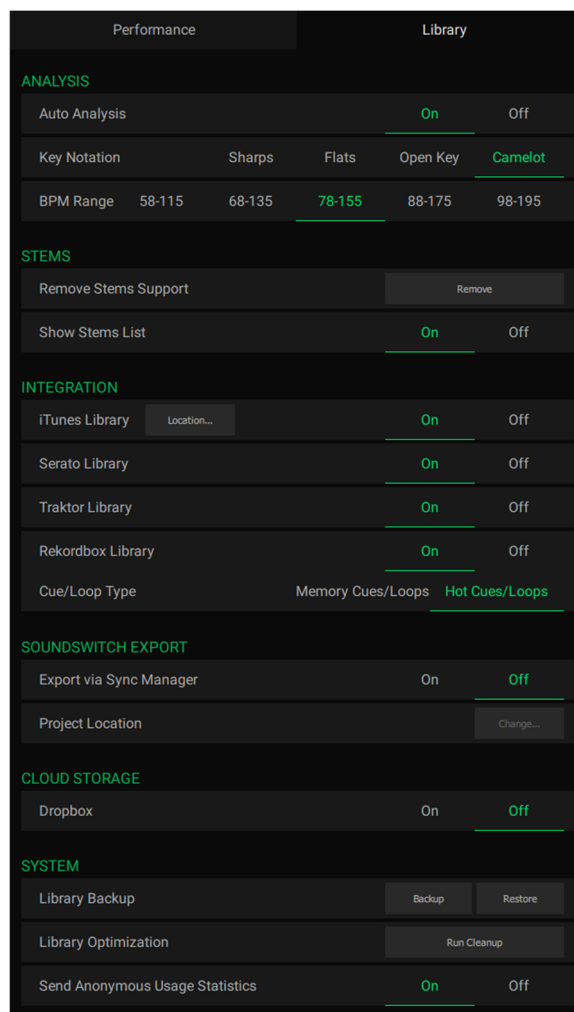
Performance Library

ANALYSIS

Auto Analysis On Off

Key Notation Sharps Flats Open Key Camelot

BPM Range 58-115 68-135 78-155 88-175 98-195

STEMS

Remove Stems Support Remove

Show Stems List On Off

INTEGRATION

iTunes Library Location... On Off

Serato Library On Off

Traktor Library On Off

Rekordbox Library On Off

Cue/Loop Type Memory Cues/Loops Hot Cues/Loops

SOUNDSWITCH EXPORT

Export via Sync Manager On Off

Project Location Change...

CLOUD STORAGE

Dropbox On Off

SYSTEM

Library Backup Backup Restore

Library Optimization Run Cleanup

Send Anonymous Usage Statistics On Off